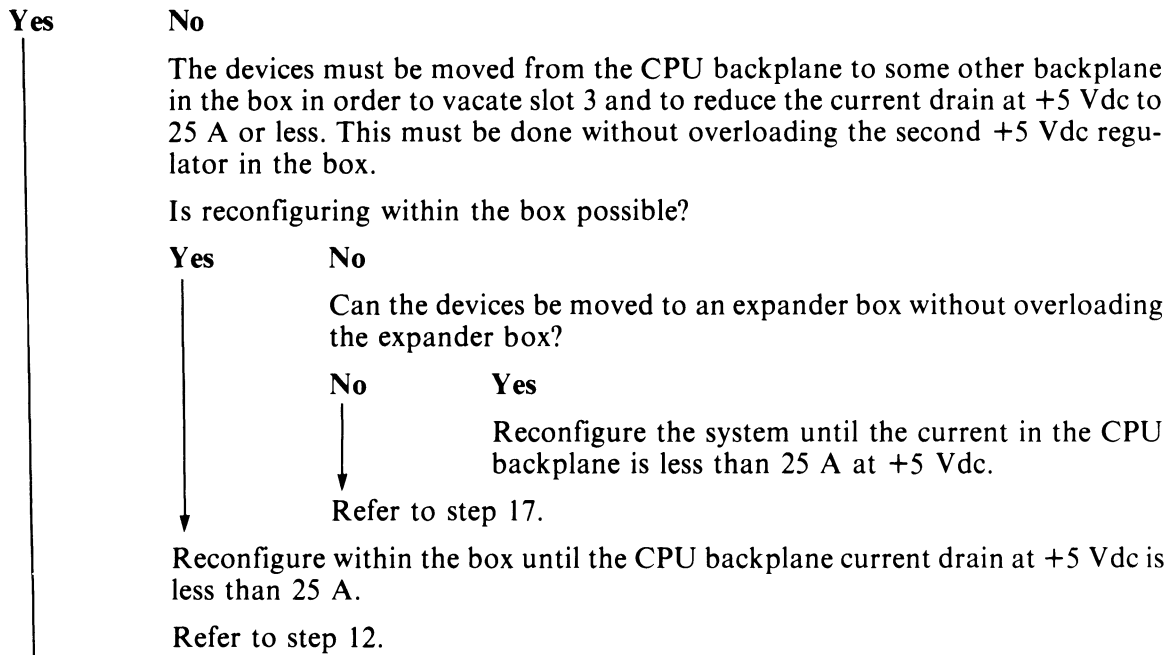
Yes No

The devices must be moved from the CPU backplane to some other backplane in the box in order to vacate slot 3 and to reduce the current drain at +5 Vdc to 25 A or less. This must be done without overloading the second +5 Vdc regulator in the box.

Is reconfiguring within the box possible?

Yes No

Can the devices be moved to an expander box without overloading the expander box?

No Yes

Reconfigure the system until the current in the CPU backplane is less than 25 A at +5 Vdc.

Refer to step 17.

Reconfigure within the box until the CPU backplane current drain at +5 Vdc is less than 25 A.

Refer to step 12.